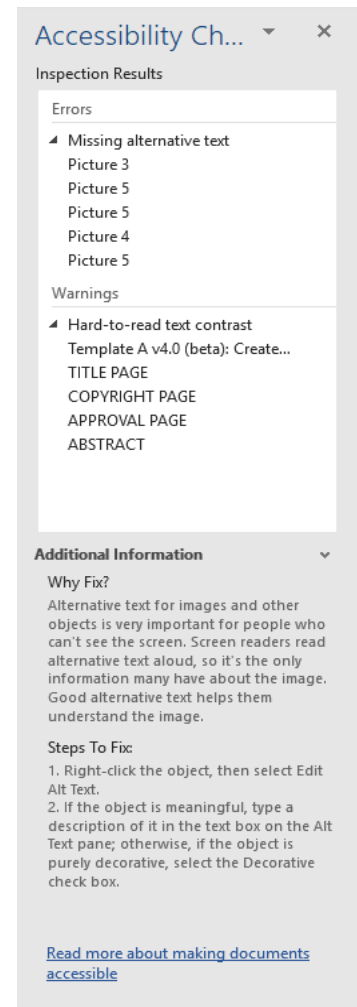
Accessibility Ch... ▾ ×

Inspection Results

Errors

◢ Missing alternative text
Picture 3
Picture 5
Picture 5
Picture 4
Picture 5

Warnings

◢ Hard-to-read text contrast
Template A v4.0 (beta): Create...
TITLE PAGE
COPYRIGHT PAGE
APPROVAL PAGE
ABSTRACT

Additional Information

Why Fix?
Alternative text for images and other objects is very important for people who can't see the screen. Screen readers read alternative text aloud, so it's the only information many have about the image. Good alternative text helps them understand the image.

Steps To Fix:
1. Right-click the object, then select Edit Alt Text.
2. If the object is meaningful, type a description of it in the text box on the Alt Text pane; otherwise, if the object is purely decorative, select the Decorative check box.

Read more about making documents accessible